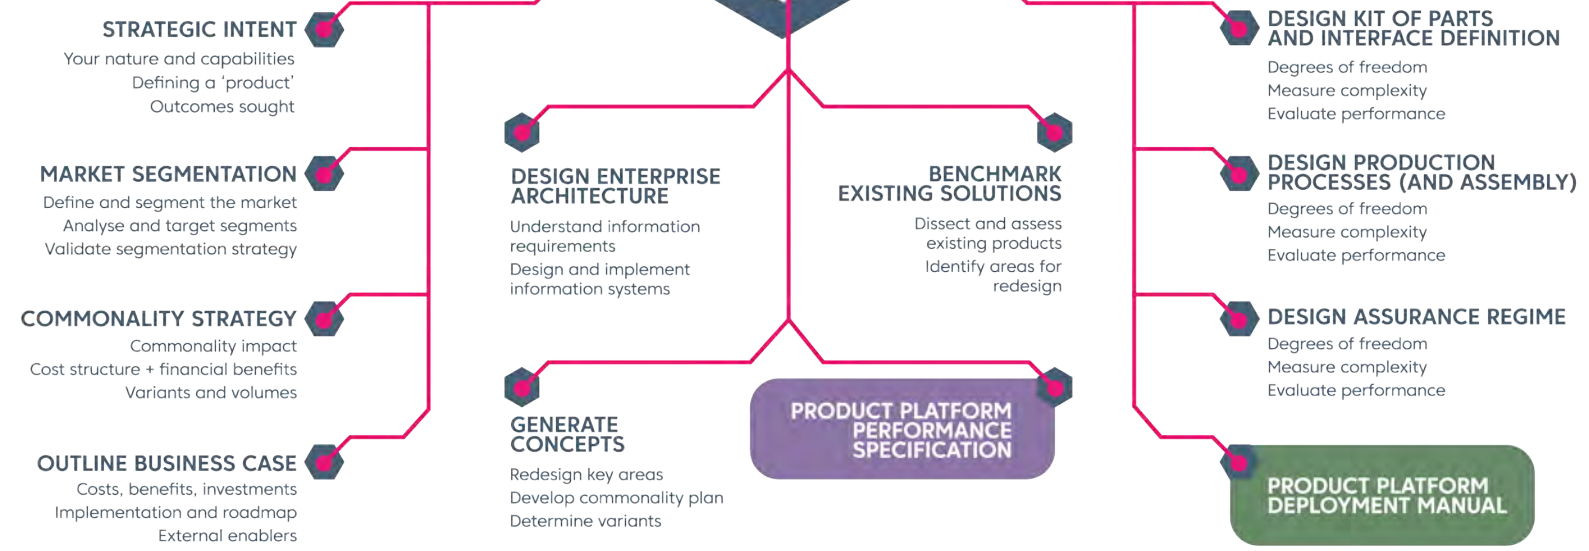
STRATEGIC INTENT
Your nature and capabilities
Defining a 'product'
Outcomes sought

MARKET SEGMENTATION
Define and segment the market
Analyse and target segments
Validate segmentation strategy

COMMONALITY STRATEGY
Commonality impact
Cost structure + financial benefits
Variants and volumes

OUTLINE BUSINESS CASE
Costs, benefits, investments
Implementation and roadmap
External enablers

DESIGN ENTERPRISE ARCHITECTURE
Understand information requirements
Design and implement information systems

BENCHMARK EXISTING SOLUTIONS
Dissect and assess existing products
Identify areas for redesign

GENERATE CONCEPTS
Redesign key areas
Develop commonality plan
Determine variants

PRODUCT PLATFORM PERFORMANCE SPECIFICATION

DESIGN KIT OF PARTS AND INTERFACE DEFINITION
Degrees of freedom
Measure complexity
Evaluate performance

DESIGN PRODUCTION PROCESSES (AND ASSEMBLY)
Degrees of freedom
Measure complexity
Evaluate performance

DESIGN ASSURANCE REGIME
Degrees of freedom
Measure complexity
Evaluate performance

PRODUCT PLATFORM DEPLOYMENT MANUAL